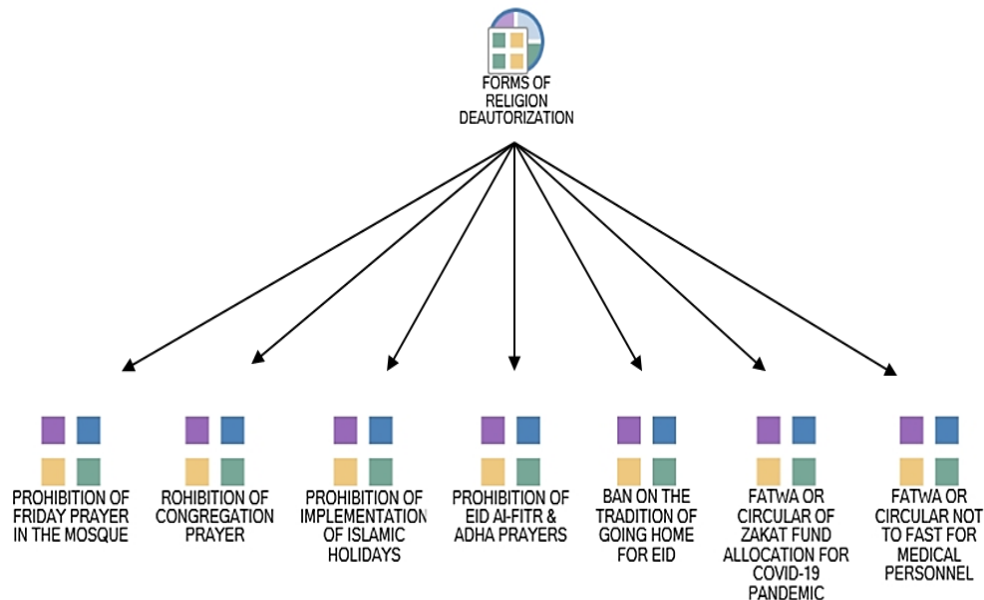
FORMS OF RELIGION DEAUTORIZATION

PROHIBITION OF FRIDAY PRAYER IN THE MOSQUE

ROHIBITION OF CONGREGATION PRAYER

PROHIBITION OF IMPLEMENTATION OF ISLAMIC HOLIDAYS

PROHIBITION OF EID AI-FITR & ADHA PRAYERS

BAN ON THE TRADITION OF GOING HOME FOR EID

FATWA OR CIRCULAR OF ZAKAT FUND ALLOCATION FOR COVID-19 PANDEMIC

FATWA OR CIRCULAR NOT TO FAST FOR MEDICAL PERSONNEL